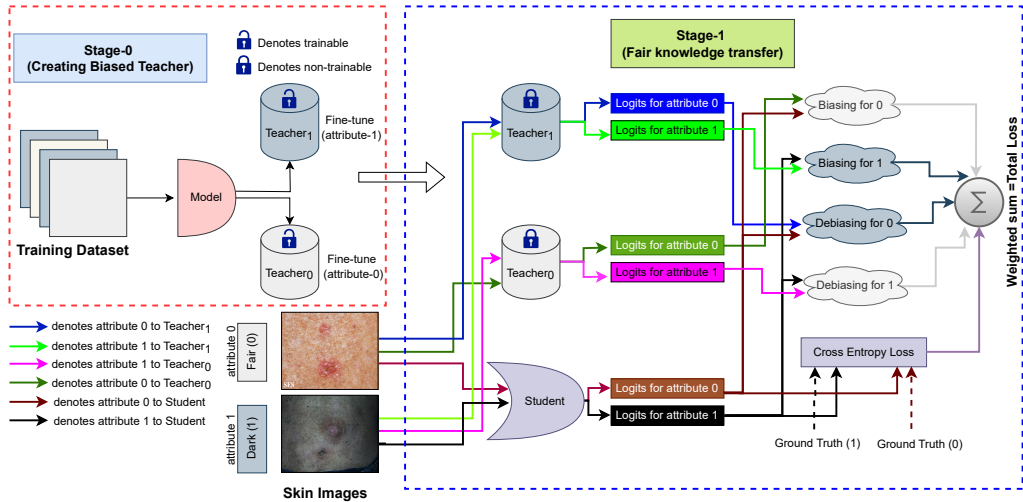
Stage-0
(Creating Biased Teacher)

Denotes trainable
Denotes non-trainable

Training Dataset

Model

Teacher$_1$

Fine-tune (attribute-1)

Teacher$_0$

Fine-tune (attribute-0)

Stage-1
(Fair knowledge transfer)

Teacher$_1$

Logits for attribute 0
Logits for attribute 1

Teacher$_0$

Logits for attribute 0
Logits for attribute 1

Student

Logits for attribute 0
Logits for attribute 1

Biasing for 0
Biasing for 1
Debiasing for 0
Debiasing for 1

Cross Entropy Loss

Ground Truth (1)
Ground Truth (0)

$\Sigma$

Weighted sum =Total Loss

denotes attribute 0 to Teacher$_1$
denotes attribute 1 to Teacher$_1$
denotes attribute 1 to Teacher$_0$
denotes attribute 0 to Teacher$_0$
denotes attribute 0 to Student
denotes attribute 1 to Student

attribute 0
Fair (0)

attribute 1
Dark (1)

SIN

Skin Images